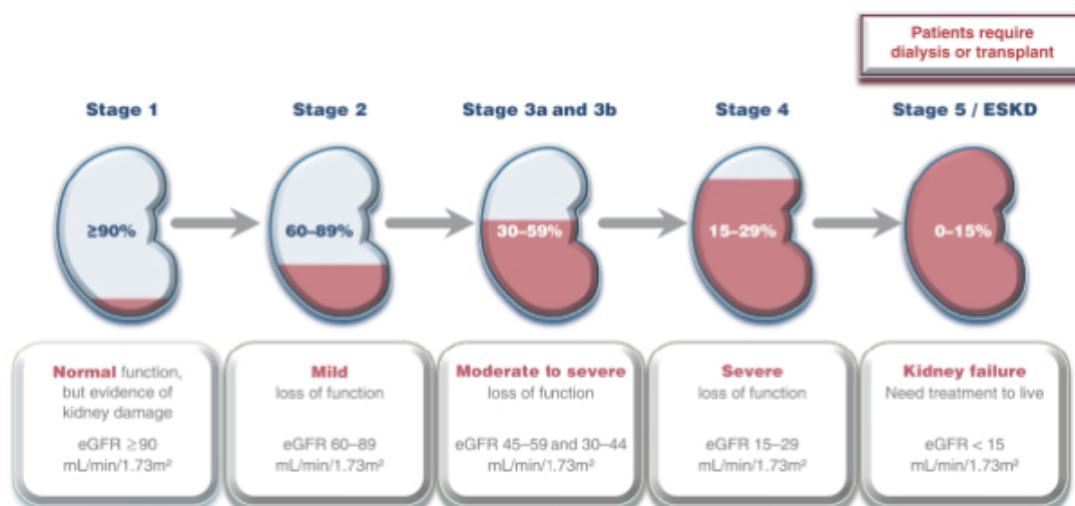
Patients require dialysis or transplant

Stage 1

≥90%

Normal function, but evidence of kidney damage

eGFR ≥90 mL/min/1.73m²

Stage 2

60–89%

Mild loss of function

eGFR 60–89 mL/min/1.73m²

Stage 3a and 3b

30–59%

Moderate to severe loss of function

eGFR 45–59 and 30–44 mL/min/1.73m²

Stage 4

15–29%

Severe loss of function

eGFR 15–29 mL/min/1.73m²

Stage 5 / ESKD

0–15%

Kidney failure Need treatment to live

eGFR < 15 mL/min/1.73m²